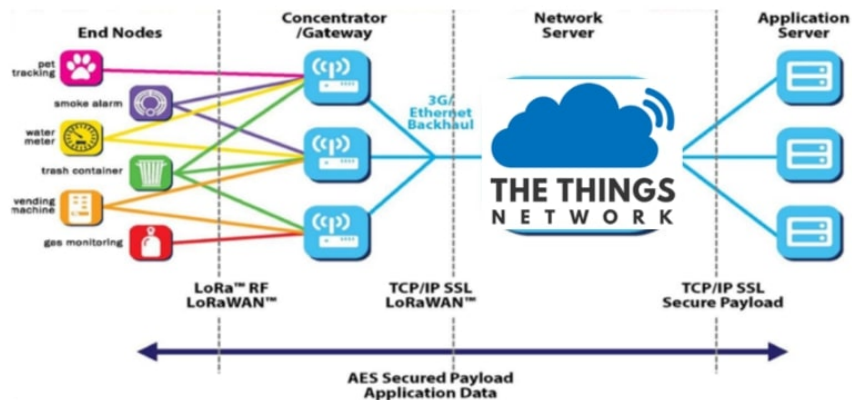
End Nodes

Concentrator /Gateway

Network Server

Application Server

pet tracking

smoke alarm

water meter

trash container

vending machine

gas monitoring

3G/ Ethernet Backhaul

THE THINGS NETWORK

LoRa™ RF LoRaWAN™

TCP/IP SSL LoRaWAN™

TCP/IP SSL Secure Payload

AES Secured Payload Application Data